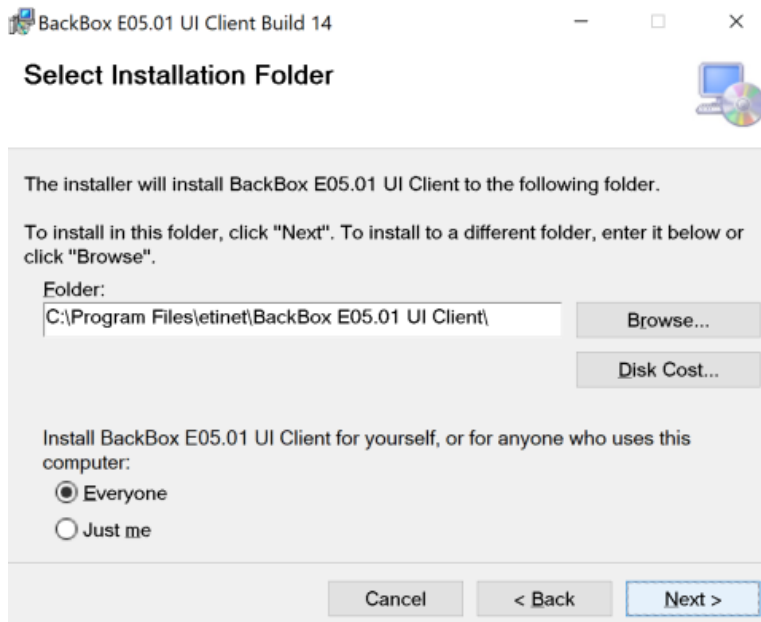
BackBox E05.01 UI Client Build 14

Select Installation Folder

The installer will install BackBox E05.01 UI Client to the following folder.

To install in this folder, click "Next". To install to a different folder, enter it below or click "Browse".

Folder:
C:\Program Files\etinet\BackBox E05.01 UI Client\

Browse...

Disk Cost...

Install BackBox E05.01 UI Client for yourself, or for anyone who uses this computer:

Everyone

Just me

Cancel

< Back

Next >